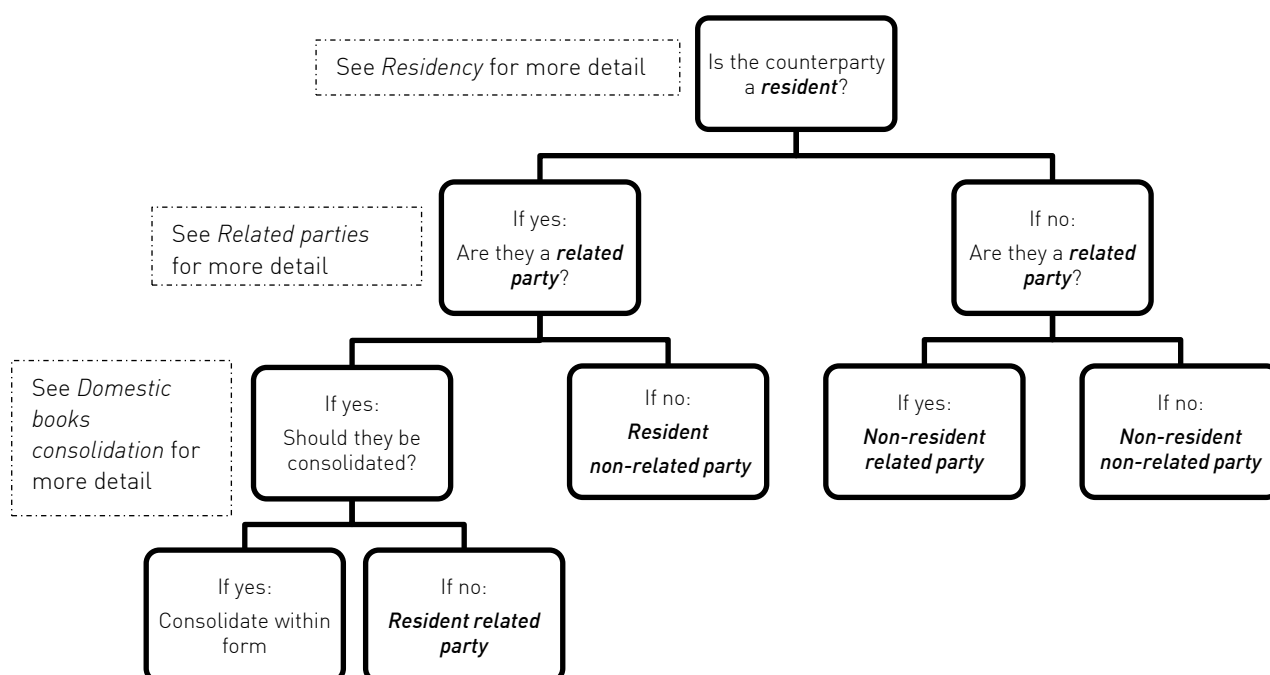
See *Residency* for more detail

Is the counterparty a ***resident***?

See *Related parties* for more detail

If yes:
Are they a ***related party***?

If no:
Are they a ***related party***?

See *Domestic books consolidation* for more detail

If yes:
Should they be consolidated?

If no:
*Resident non-related party*

If yes:
*Non-resident related party*

If no:
*Non-resident non-related party*

If yes:
Consolidate within form

If no:
*Resident related party*